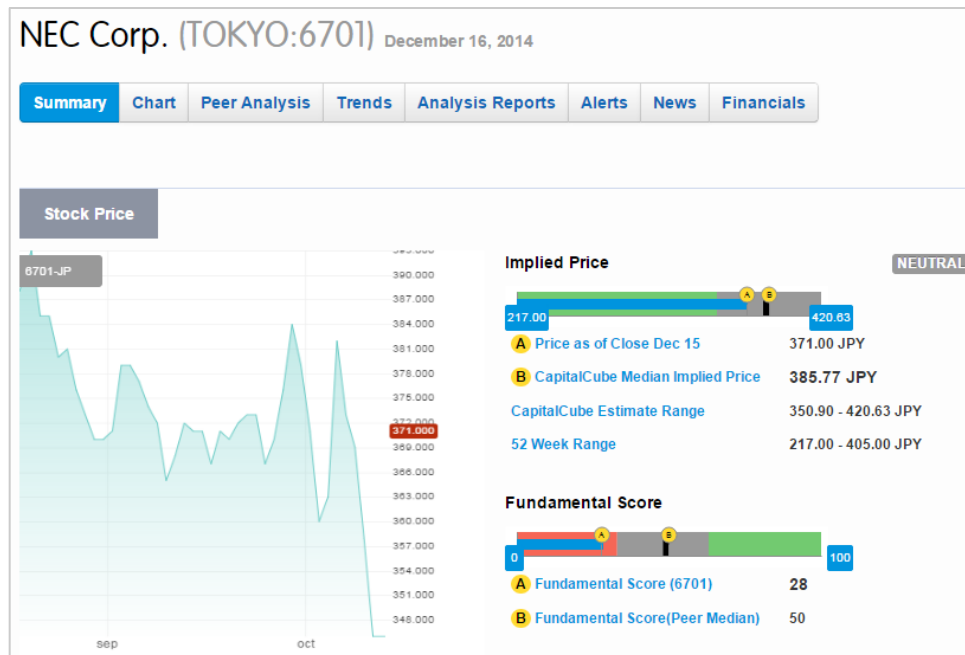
NEC Corp. (TOKYO:6701) December 16, 2014

Summary | Chart | Peer Analysis | Trends | Analysis Reports | Alerts | News | Financials

Stock Price

6701-JP

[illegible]
390.000
387.000
384.000
381.000
378.000
375.000
372.000
371.000
369.000
366.000
363.000
360.000
357.000
354.000
351.000
348.000

sep
oct

Implied Price
NEUTRAL

217.00
420.63

A Price as of Close Dec 15 371.00 JPY
B CapitalCube Median Implied Price 385.77 JPY
CapitalCube Estimate Range 350.90 - 420.63 JPY
52 Week Range 217.00 - 405.00 JPY

Fundamental Score

0
100

A Fundamental Score (6701) 28
B Fundamental Score(Peer Median) 50